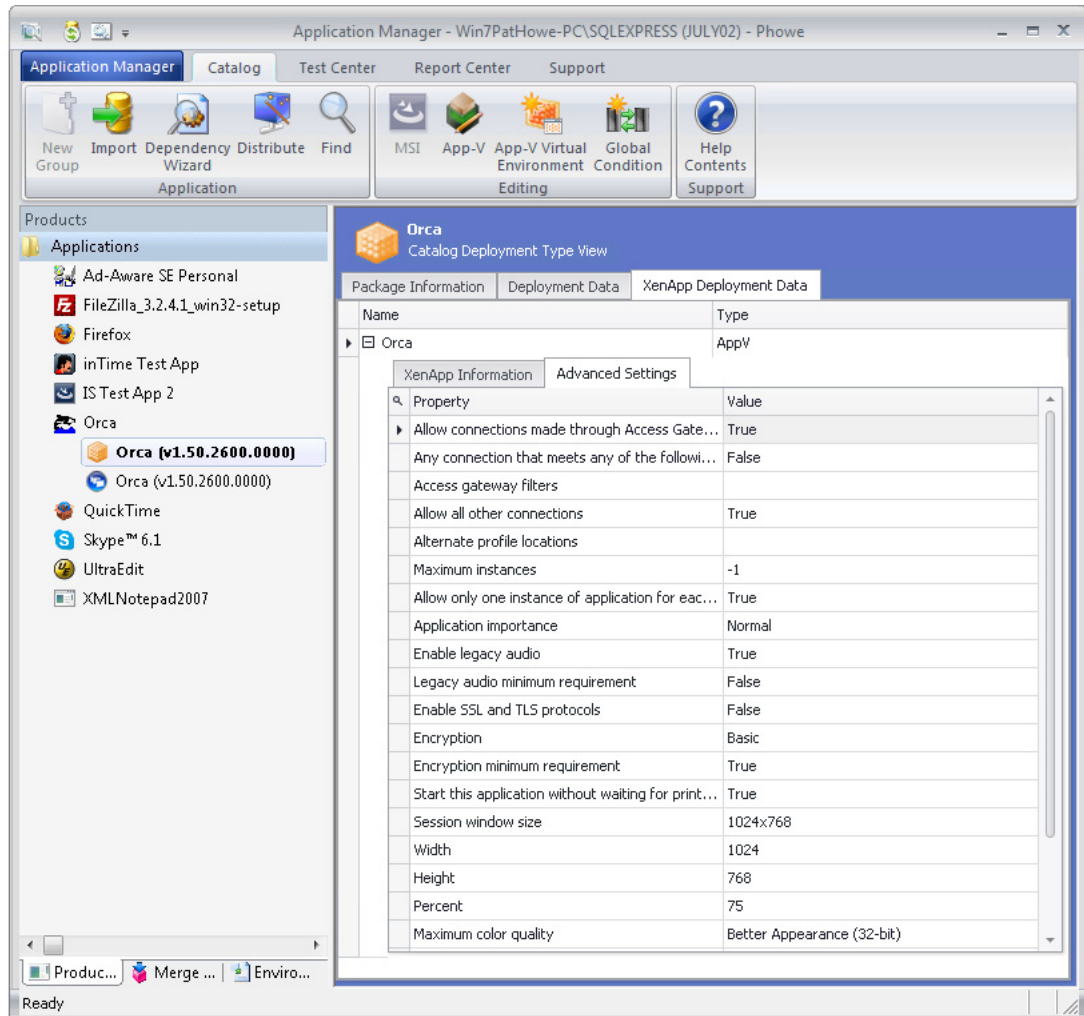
Application Manager - Win7PatHowe-PC\SQLEXPRESS (JULY02) - Phowe

Application Manager | Catalog | Test Center | Report Center | Support

New Group | Import | Dependency Wizard | Distribute | Find
Application

MSI | App-V | App-V Virtual Environment | Global Condition
Editing

Help Contents
Support

Products
Applications
Ad-Aware SE Personal
FileZilla_3.2.4.1_win32-setup
Firefox
inTime Test App
IS Test App 2
Orca
Orca (v1.50.2600.0000)
Orca (v1.50.2600.0000)
QuickTime
Skype™ 6.1
UltraEdit
XMLNotepad2007

Produc... | Merge ... | Enviro...

Orca
Catalog Deployment Type View

Package Information | Deployment Data | XenApp Deployment Data

| Name | Type |
|---|---|
| Orca | AppV |

XenApp Information | Advanced Settings

| Property | Value |
|---|---|
| Allow connections made through Access Gate... | True |
| Any connection that meets any of the followi... | False |
| Access gateway filters | |
| Allow all other connections | True |
| Alternate profile locations | |
| Maximum instances | -1 |
| Allow only one instance of application for eac... | True |
| Application importance | Normal |
| Enable legacy audio | True |
| Legacy audio minimum requirement | False |
| Enable SSL and TLS protocols | False |
| Encryption | Basic |
| Encryption minimum requirement | True |
| Start this application without waiting for print... | True |
| Session window size | 1024x768 |
| Width | 1024 |
| Height | 768 |
| Percent | 75 |
| Maximum color quality | Better Appearance (32-bit) |

Ready